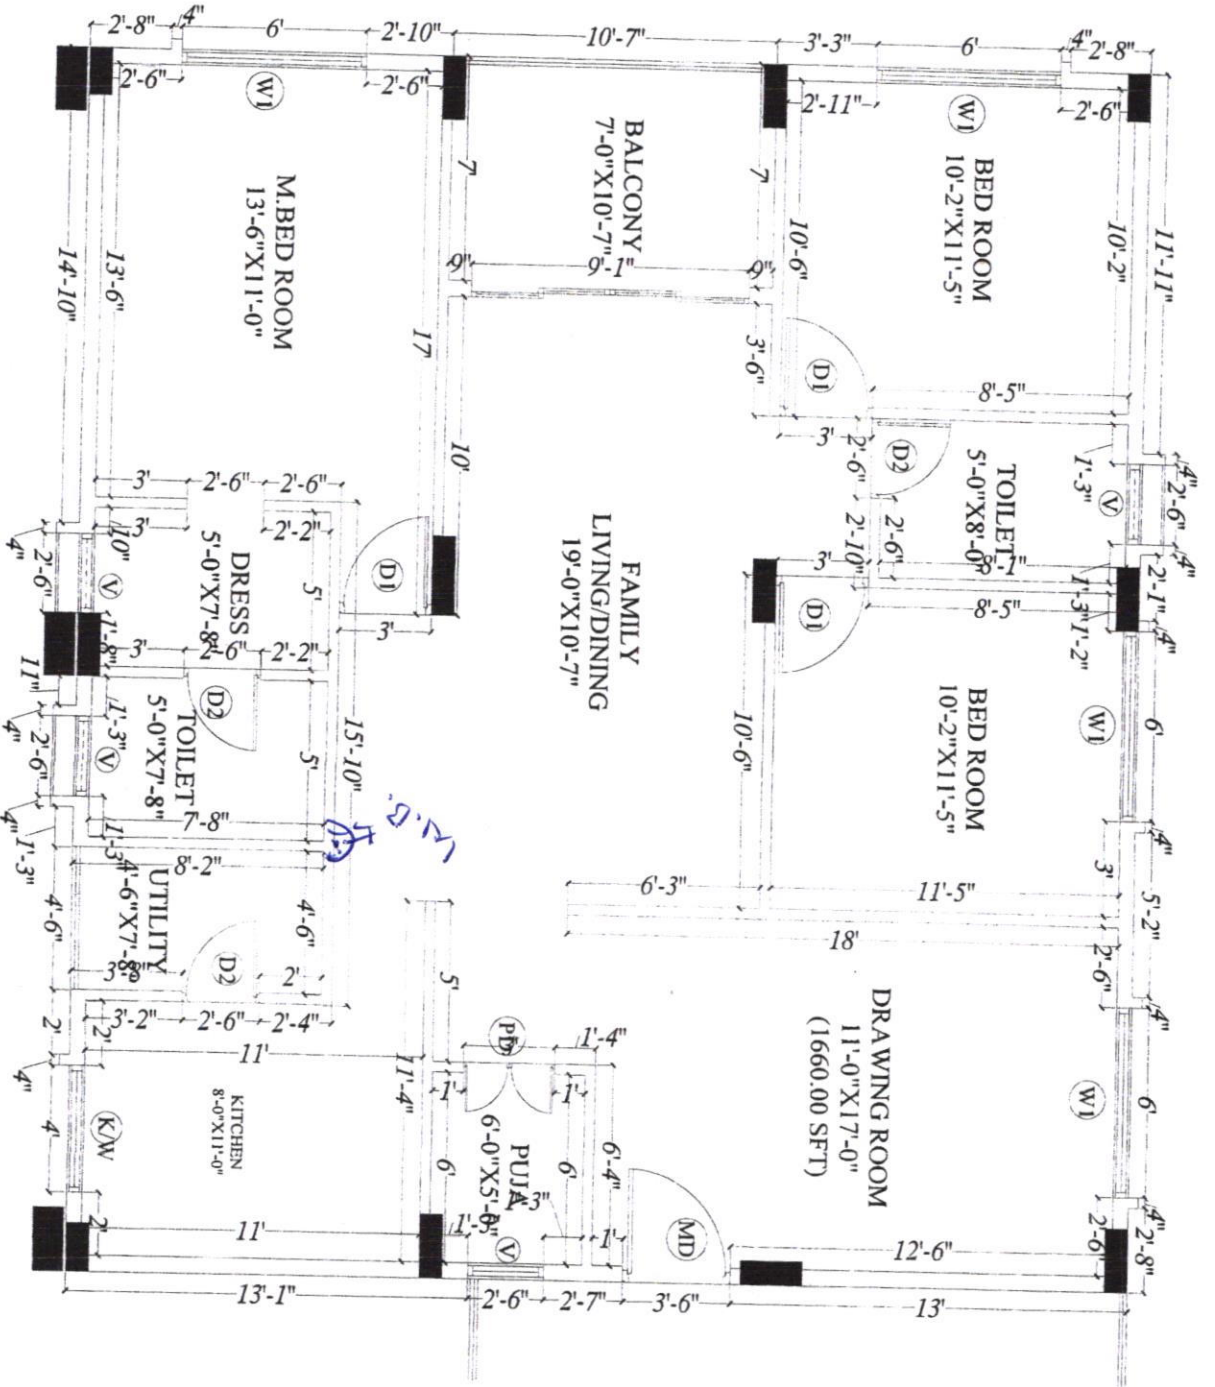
2'-8" 4" 6' 2'-10" 10'-7" 3'-3" 6' 4" 2'-8"
2'-6" 2'-6" 2'-11" 2'-6"
W1 W1
M.BED ROOM 13'-6"X11'-0"
BALCONY 7'-0"X10'-7"
BED ROOM 10'-2"X11'-5"
14'-10" 13'-6" 7 7 10'-6" 10'-2" 11'-11"
9" 9'-1" 9"
17 3'-6"
D1
8'-5"
3' 2'-6" D2
TOILET 5'-0"X8'-0"
1'-3" V 4" 2'-6" 4"
10'
3' 2'-6" 2'-6"
3' 2'-2"
10"
DRESS 5'-0"X7'-8"
FAMILY LIVING/DINING 19'-0"X10'-7"
2'-10" 2'-6" 3' 8'-1"
2'-1" 1'-3" 1'-2" 4"
8'-5"
4" 2'-6" V 5' D1 D1
3'
11" 1'-8" 3' 2'-6" 2'-2"
D2
TOILET 5'-0"X7'-8"
BED ROOM 10'-2"X11'-5"
10'-6" W1 6'
4" 2'-6" 1'-3" V 5' 15'-10"
7'-8"
4" 1'-3" 1'-3" 8'-2"
UTILITY 4'-6"X7'-8"
4" 3'
4'-6" 4'-6" 6'-3" 11'-5" 5'-2"
18'
3'-8" D2 2' 2'-6"
2' 2' 3'-2" 2'-6" 2'-4" 5'
DRAWING ROOM 11'-0"X17'-0" (1660.00 SFT)
4" 11' PD 1'-4" 4"
11'-4" 1' 1'
KITCHEN 8'-0"X11'-0"
K/W 4
PUJA 6'-0"X5'-6" W1 6'
6' 6' 6'-4"
1'-3" 1'-3"
2 11' V 1' MD 12'-6" 2'-6" 4" 2'-8"
13'-1" 2'-6" 2'-7" 3'-6" 13'